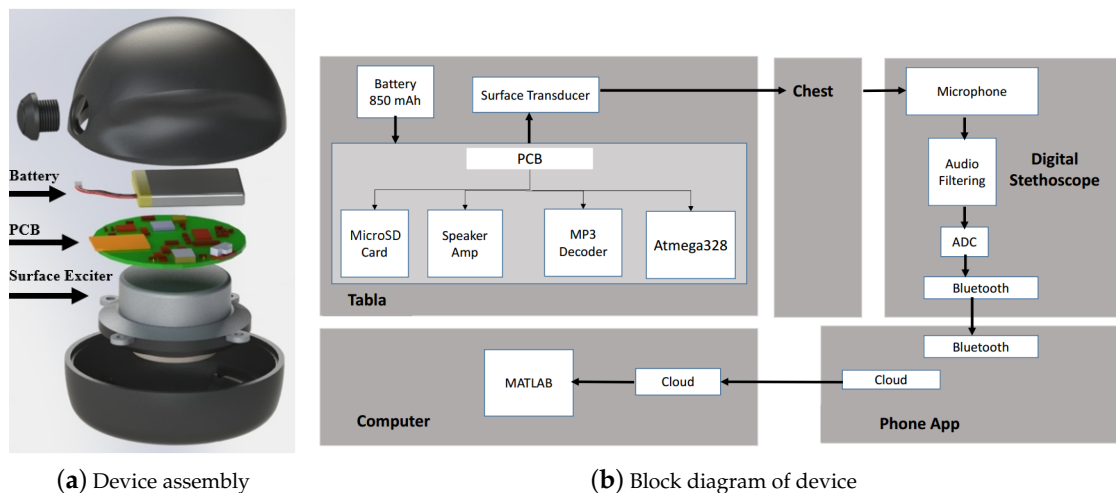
Battery

PCB

Surface Exciter

Battery
850 mAh

Surface Transducer

PCB

MicroSD Card

Speaker Amp

MP3 Decoder

Atmega328

Tabla

Chest

Microphone

Audio Filtering

Digital Stethoscope

ADC

Bluetooth

Bluetooth

MATLAB

Cloud

Cloud

Computer

Phone App

(**a**) Device assembly

(**b**) Block diagram of device